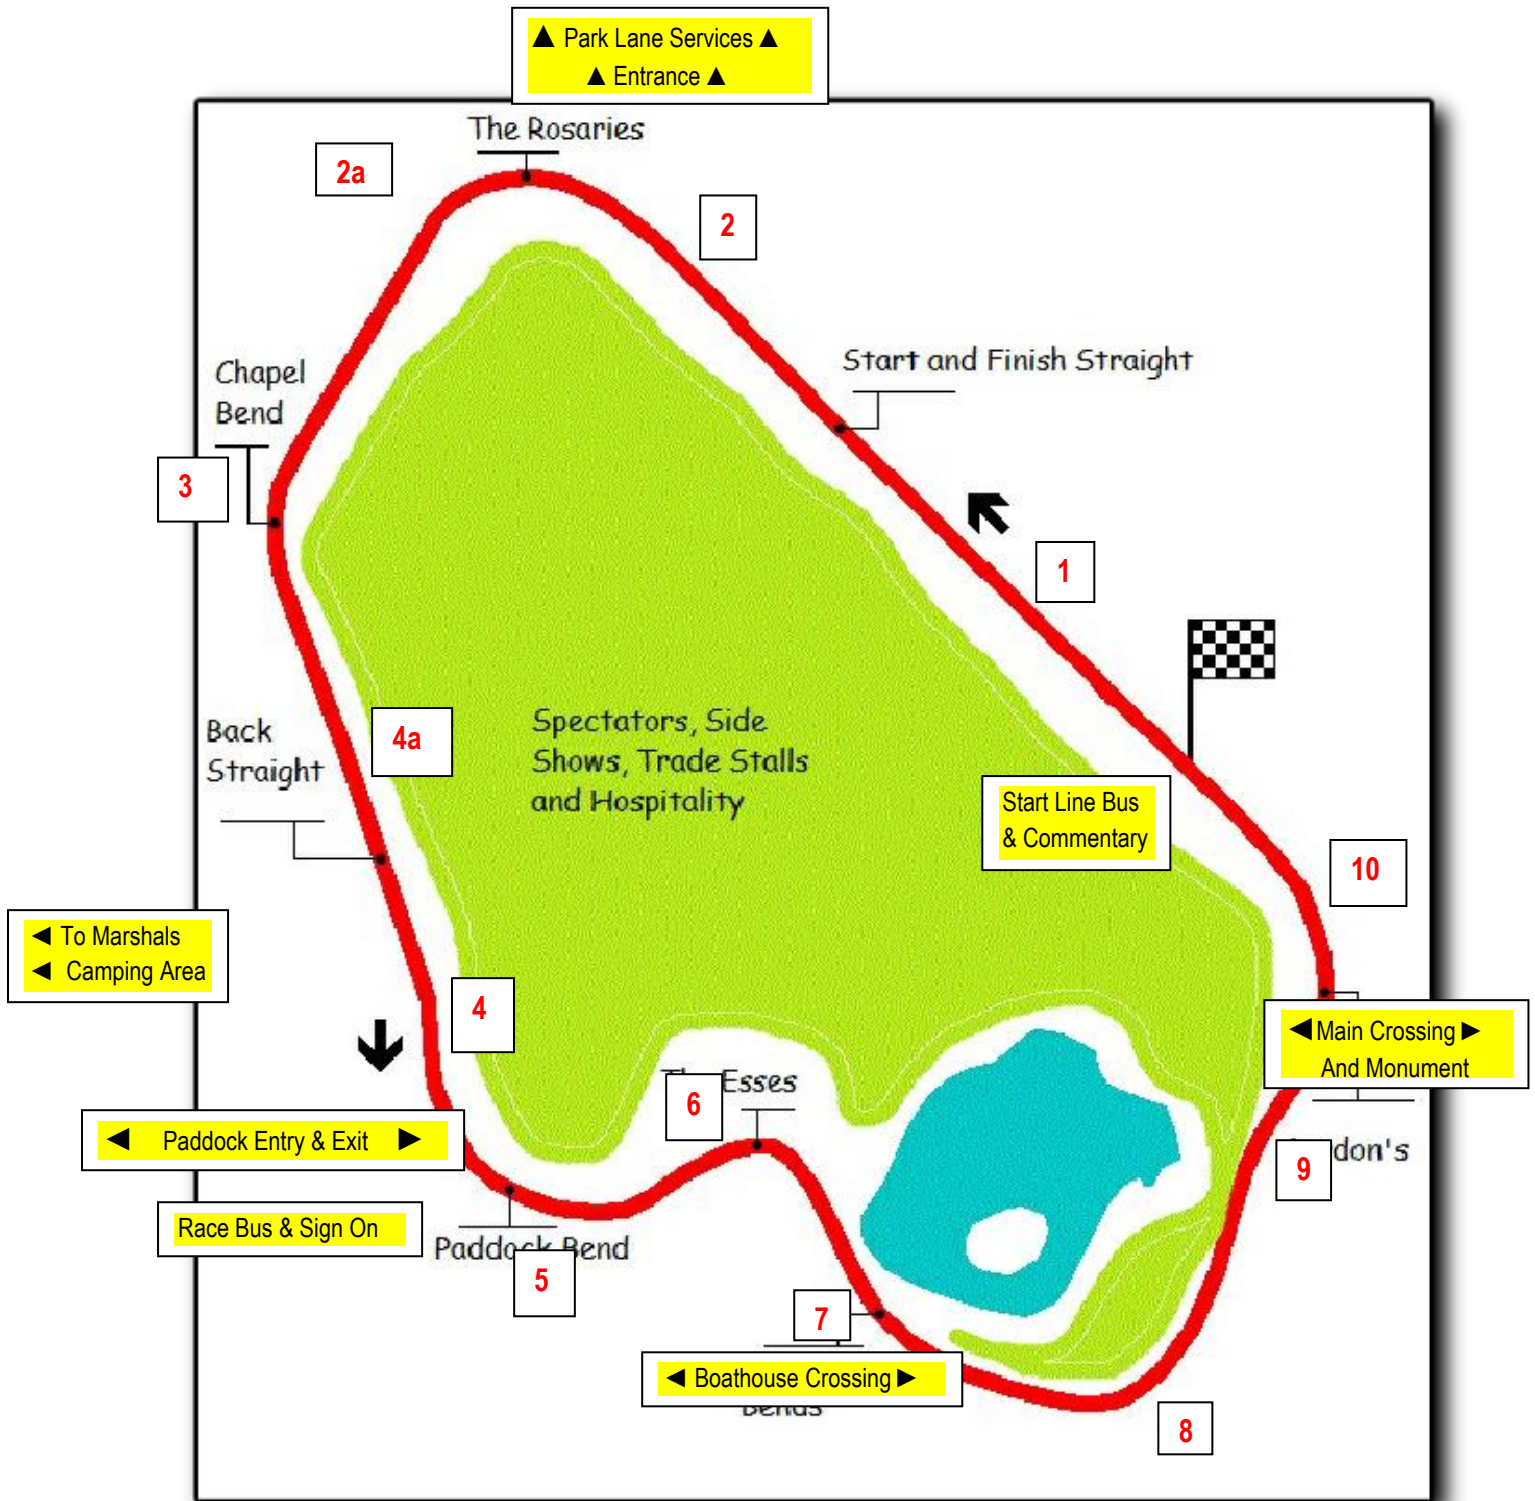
▲ Park Lane Services ▲
▲ Entrance ▲

The Rosaries

2a

2

Start and Finish Straight

Chapel Bend

3

1

Back Straight

4a

Spectators, Side Shows, Trade Stalls and Hospitality

Start Line Bus & Commentary

10

◀ To Marshals
◀ Camping Area

4

◀ Main Crossing ▶
And Monument

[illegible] Esses

6

◀ Paddock Entry & Exit ▶

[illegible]don's

9

Race Bus & Sign On

Paddock Bend

5

7

◀ Boathouse Crossing ▶

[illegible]

8